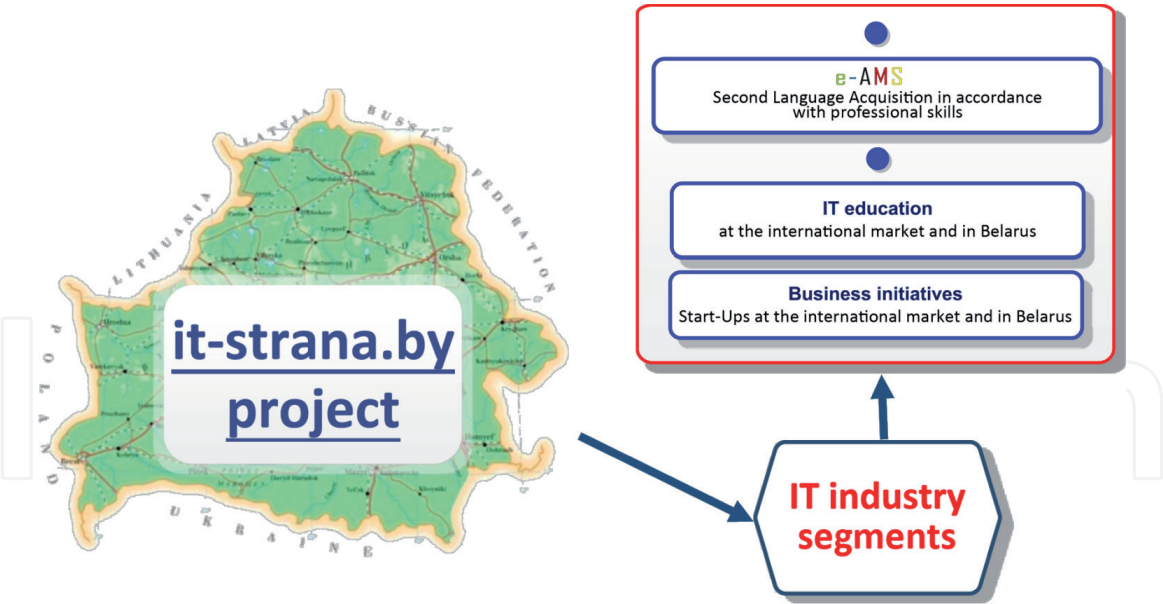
LATVIA
RUSSIAN FEDERATION
LITHUANIA
POLAND
UKRAINE

it-strana.by project

e-AMS
Second Language Acquisition in accordance with professional skills

IT education
at the international market and in Belarus

Business initiatives
Start-Ups at the international market and in Belarus

IT industry segments